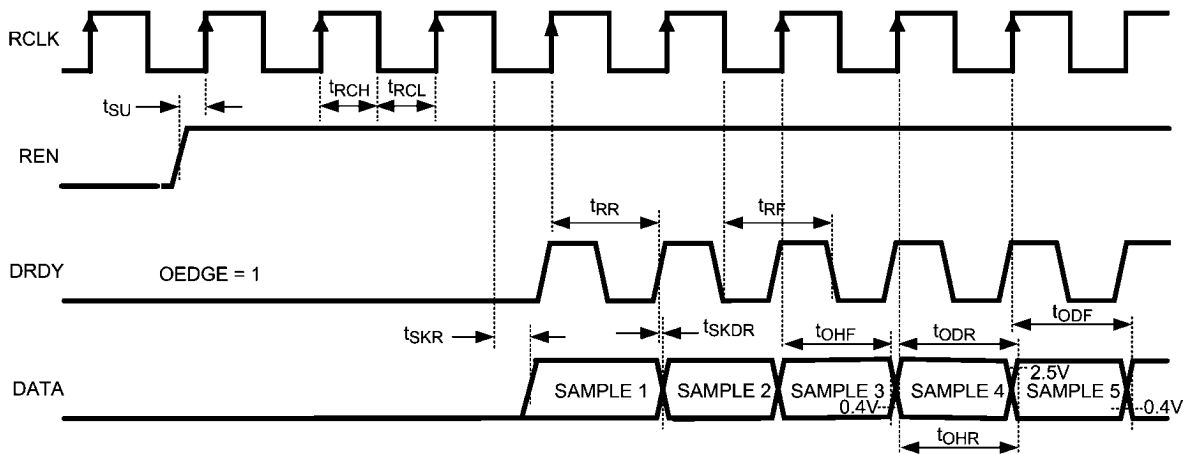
RCLK

$t_{SU}$

$t_{RCH}$ $t_{RCL}$

REN

$t_{RR}$

$t_{RF}$

DRDY

OEDGE = 1

$t_{SKR}$

$t_{SKDR}$

$t_{OHF}$

$t_{ODR}$

$t_{ODF}$

DATA

SAMPLE 1

SAMPLE 2

SAMPLE 3

SAMPLE 4

SAMPLE 5

2.5V

0.4V

0.4V

$t_{OHR}$